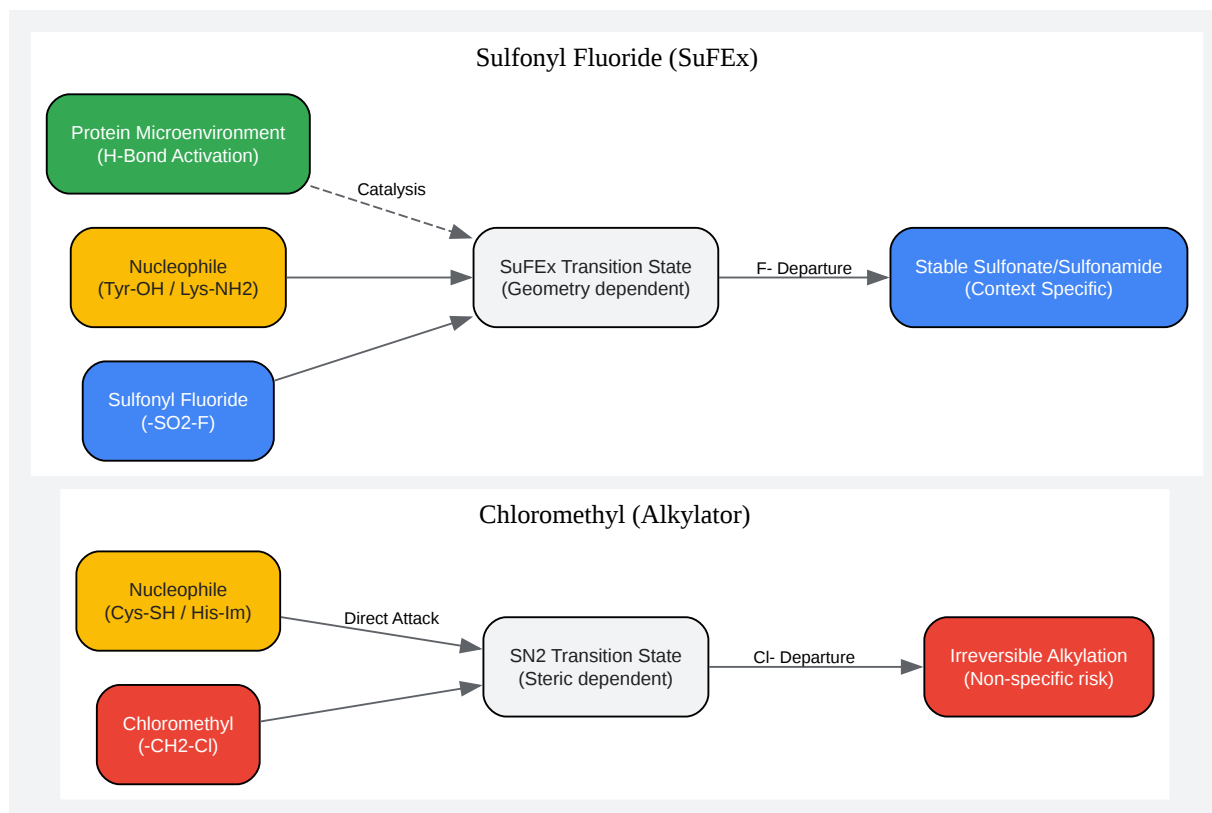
Sulfonyl Fluoride (SuFEx)

Protein Microenvironment
(H-Bond Activation)

Catalysis

Nucleophile
(Tyr-OH / Lys-NH2)

SuFEx Transition State
(Geometry dependent)

F- Departure

Stable Sulfonate/Sulfonamide
(Context Specific)

Sulfonyl Fluoride
(-SO2-F)

Chloromethyl (Alkylator)

Nucleophile
(Cys-SH / His-Im)

Direct Attack

SN2 Transition State
(Steric dependent)

Cl- Departure

Irreversible Alkylation
(Non-specific risk)

Chloromethyl
(-CH2-Cl)